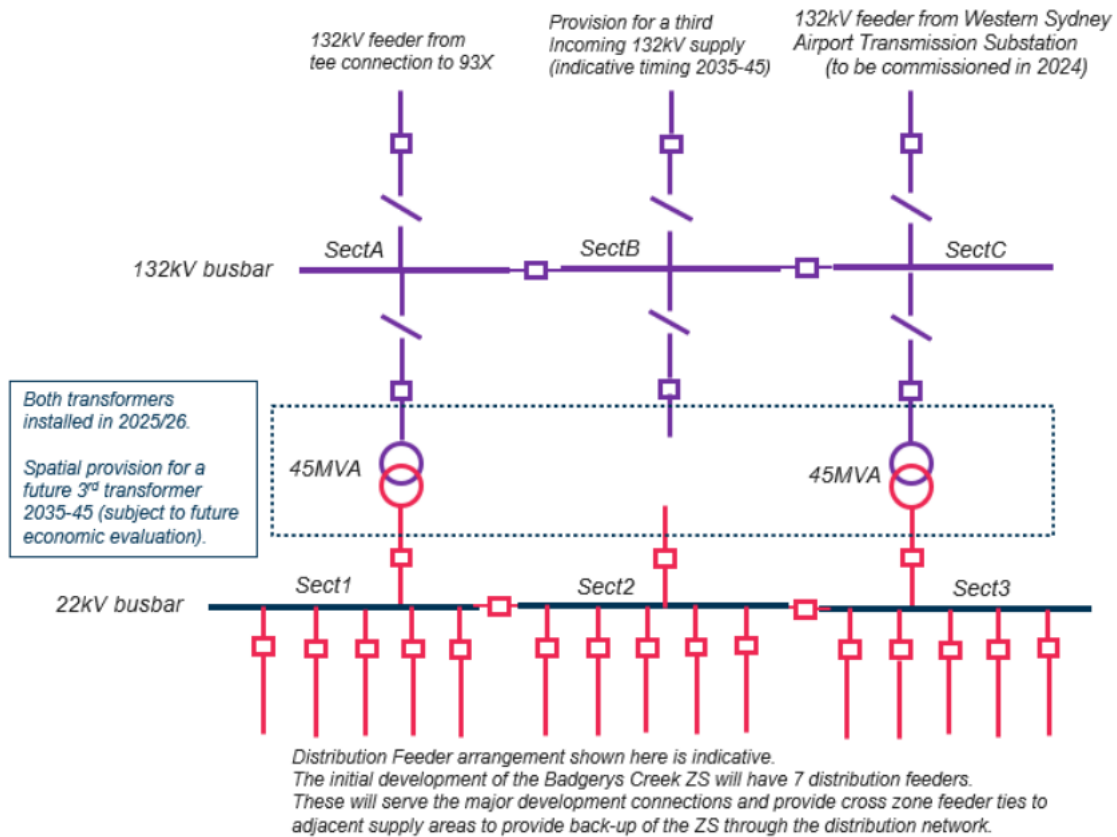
132kV feeder from tee connection to 93X

Provision for a third Incoming 132kV supply (indicative timing 2035-45)

132kV feeder from Western Sydney Airport Transmission Substation (to be commissioned in 2024)

132kV busbar

SectA

SectB

SectC

Both transformers installed in 2025/26.

Spatial provision for a future 3$^{rd}$ transformer 2035-45 (subject to future economic evaluation).

45MVA

45MVA

22kV busbar

Sect1

Sect2

Sect3

Distribution Feeder arrangement shown here is indicative.
The initial development of the Badgerys Creek ZS will have 7 distribution feeders.
These will serve the major development connections and provide cross zone feeder ties to adjacent supply areas to provide back-up of the ZS through the distribution network.